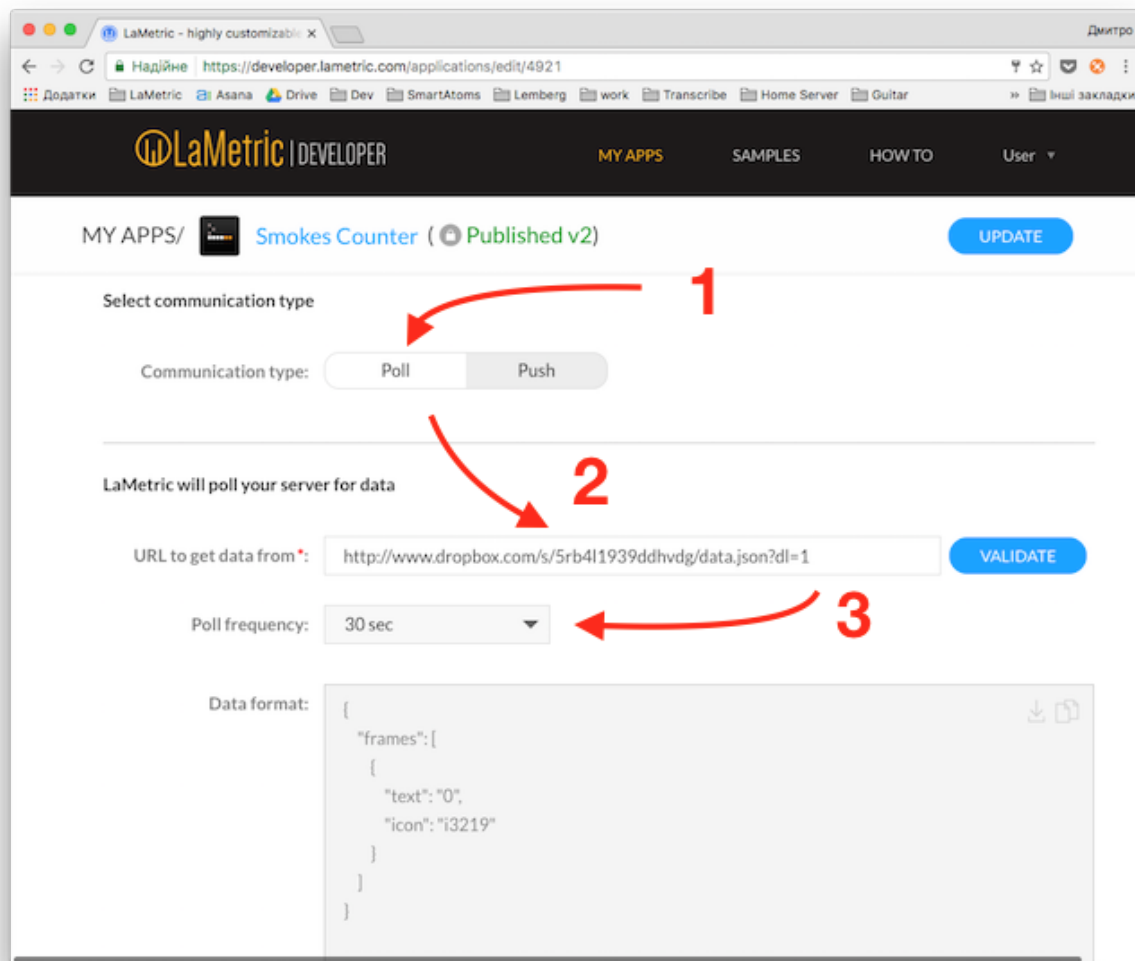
LaMetric - highly customizable ×

Дмитро

Надійне https://developer.lametric.com/applications/edit/4921

Додатки LaMetric Asana Drive Dev SmartAtoms Lemberg work Transcribe Home Server Guitar » Інші закладки

LaMetric | DEVELOPER

MY APPS SAMPLES HOW TO User ▾

MY APPS/ Smokes Counter ( Published v2) UPDATE

Select communication type

1

Communication type: Poll Push

LaMetric will poll your server for data

2

URL to get data from*: http://www.dropbox.com/s/5rb4l1939ddhvdg/data.json?dl=1 VALIDATE

Poll frequency: 30 sec

3

Data format:
{
"frames": [
{
"text": "0",
"icon": "i3219"
}
]
}